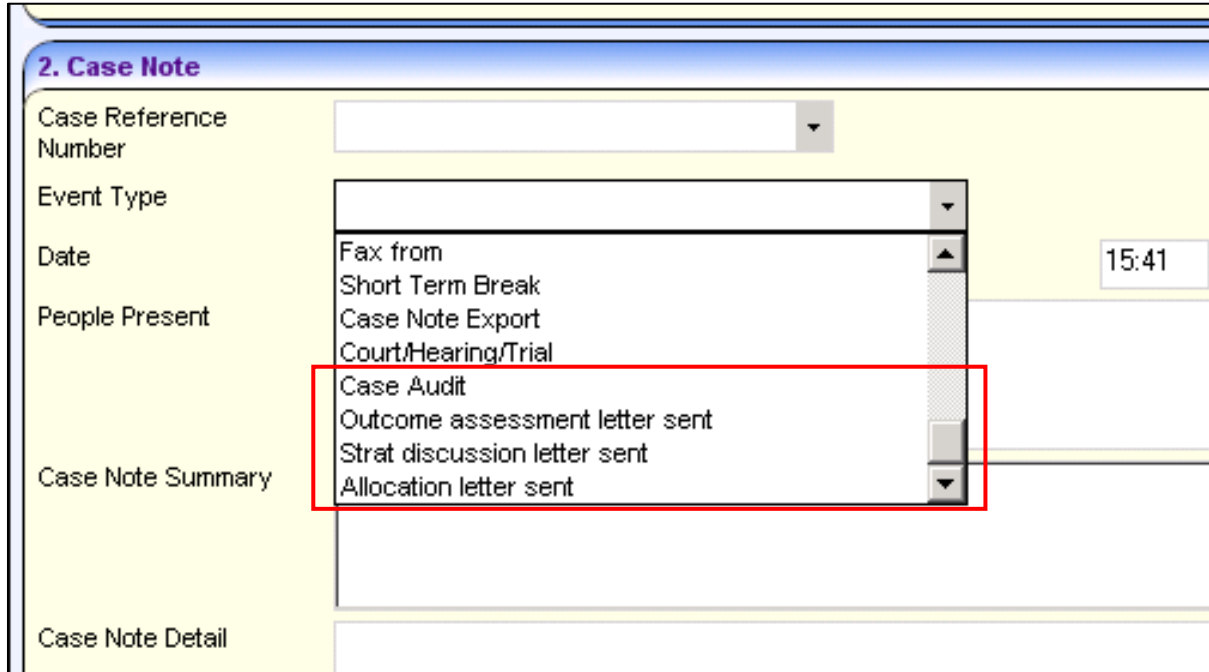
2. Case Note

Case Reference Number

Event Type

Date

People Present

Case Note Summary

Case Note Detail

Fax from
Short Term Break
Case Note Export
Court/Hearing/Trial
Case Audit
Outcome assessment letter sent
Strat discussion letter sent
Allocation letter sent

15:41